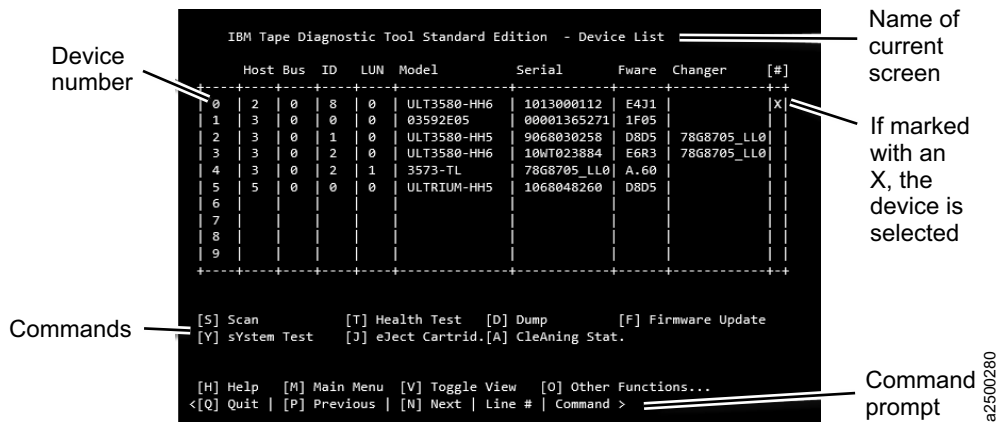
Device number

IBM Tape Diagnostic Tool Standard Edition - Device List

Name of current screen

| | Host | Bus | ID | LUN | Model | Serial | Fware | Changer | [#] |
|---|---|---|---|---|---|---|---|---|---|
| 0 | 2 | 0 | 8 | 0 | ULT3580-HH6 | 1013000112 | E4J1 | | X |
| 1 | 3 | 0 | 0 | 0 | 03592E05 | 00001365271 | 1F05 | | |
| 2 | 3 | 0 | 1 | 0 | ULT3580-HH5 | 9068030258 | D8D5 | 78G8705_LL0 | |
| 3 | 3 | 0 | 2 | 0 | ULT3580-HH6 | 10WT023884 | E6R3 | 78G8705_LL0 | |
| 4 | 3 | 0 | 2 | 1 | 3573-TL | 78G8705_LL0 | A.60 | | |
| 5 | 5 | 0 | 0 | 0 | ULTRIUM-HH5 | 1068048260 | D8D5 | | |
| 6 | | | | | | | | | |
| 7 | | | | | | | | | |
| 8 | | | | | | | | | |
| 9 | | | | | | | | | |

If marked with an X, the device is selected

Commands

[S] Scan [T] Health Test [D] Dump [F] Firmware Update
[Y] sYstem Test [J] eJect Cartrid.[A] CleAning Stat.

[H] Help [M] Main Menu [V] Toggle View [O] Other Functions...
<[Q] Quit | [P] Previous | [N] Next | Line # | Command >

Command prompt

a2500280